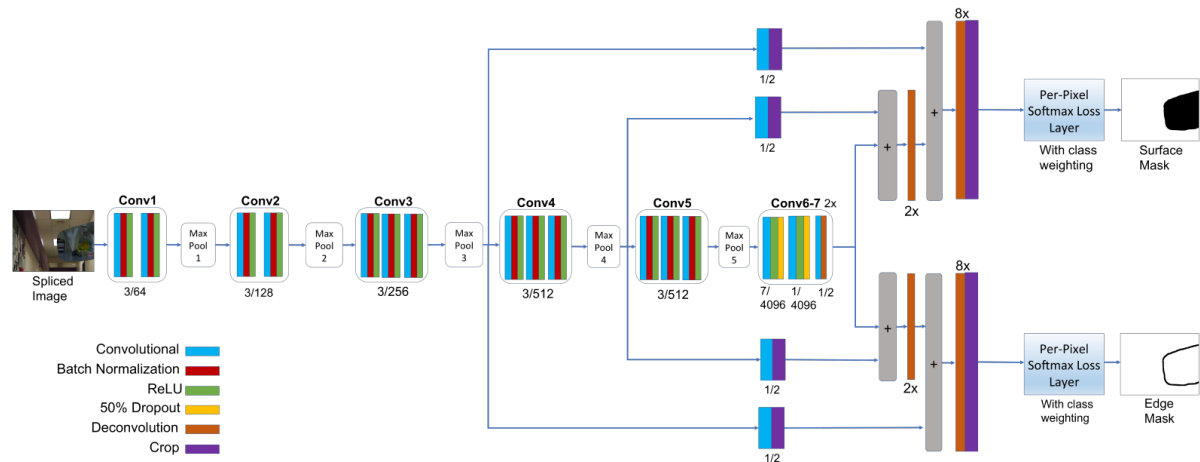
Spliced Image

Conv1
3/64

Max Pool 1

Conv2
3/128

Max Pool 2

Conv3
3/256

Max Pool 3

Conv4
3/512

Max Pool 4

Conv5
3/512

Max Pool 5

Conv6-7 2x
7/4096 1/4096 1/2

1/2

1/2

+

2x

+

8x

Per-Pixel Softmax Loss Layer
With class weighting

Surface Mask

1/2

1/2

+

2x

+

8x

Per-Pixel Softmax Loss Layer
With class weighting

Edge Mask

Convolutional
Batch Normalization
ReLU
50% Dropout
Deconvolution
Crop